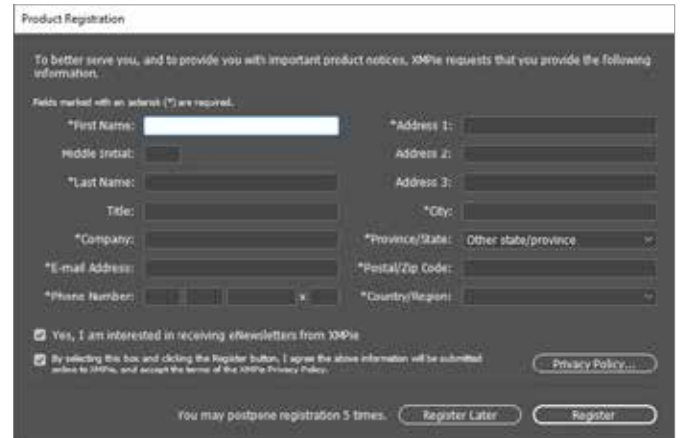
Product Registration

To better serve you, and to provide you with important product notices, XMPie requests that you provide the following information.

Fields marked with an asterisk (*) are required.

*First Name:

Middle Initial:

*Last Name:

Title:

*Company:

*E-mail Address:

*Phone Number:

x

*Address 1:

Address 2:

Address 3:

*City:

*Province/State: Other state/province

*Postal/Zip Code:

*Country/Region:

Yes, I am interested in receiving eNewsletters from XMPie

By selecting this box and clicking the Register button, I agree the above information will be submitted online to XMPie, and accept the terms of the XMPie Privacy Policy.

Privacy Policy...

You may postpone registration 5 times.

Register Later

Register